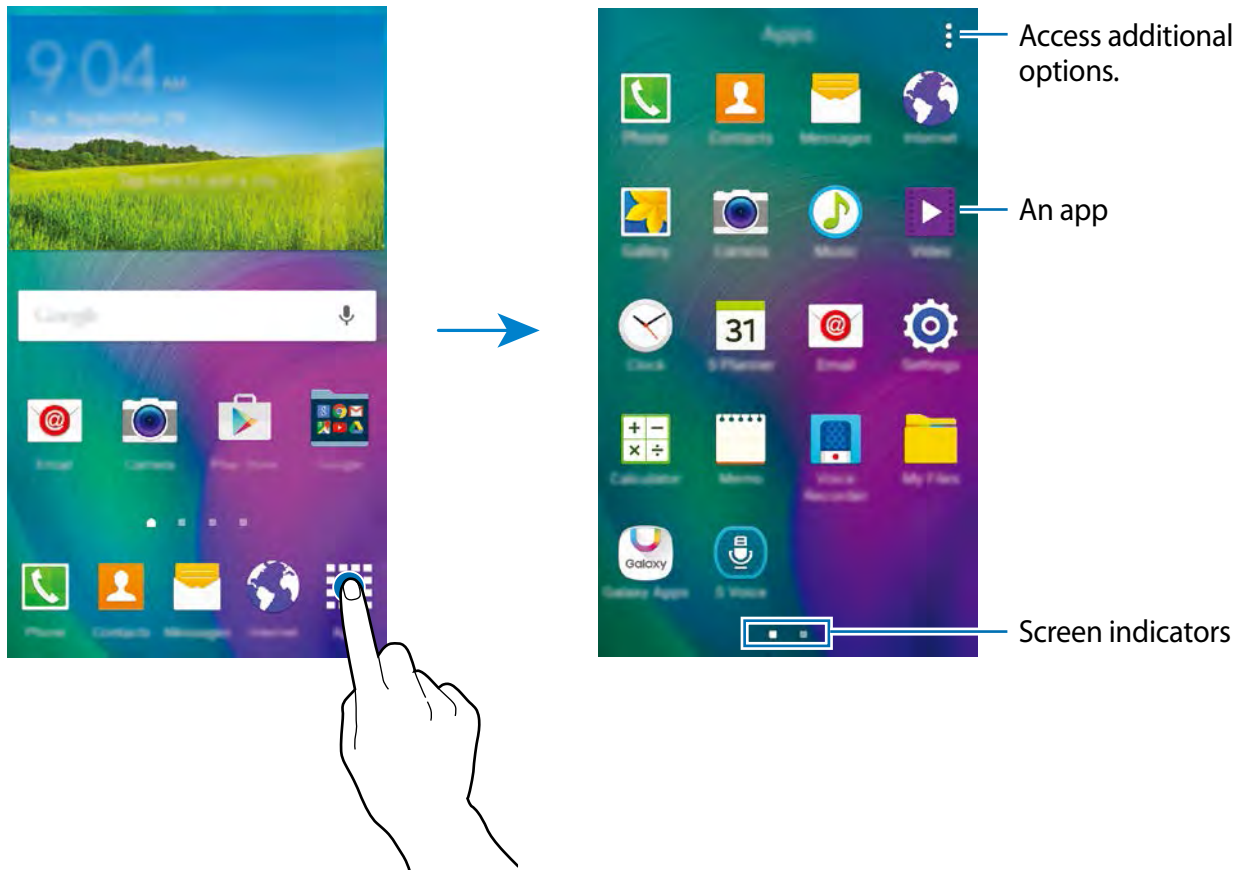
9:04 AM

Tue, September 29

Tap here to add a city

Google

Email Camera Play Store Google

Phone Contacts Messages Internet Apps

Apps

Access additional options.

Phone Contacts Messages Internet

Gallery Camera Music Video

An app

Clock S Planner Email Settings

31

Calculator Memo Voice Recorder My Files

Galaxy

Galaxy Apps S Voice

Screen indicators